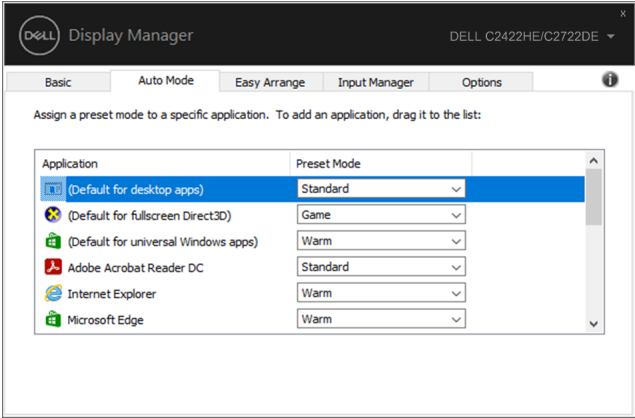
DELL Display Manager

DELL C2422HE/C2722DE

x

Basic | Auto Mode | Easy Arrange | Input Manager | Options

Assign a preset mode to a specific application. To add an application, drag it to the list:

| Application | Preset Mode |
|---|---|
| (Default for desktop apps) | Standard |
| (Default for fullscreen Direct3D) | Game |
| (Default for universal Windows apps) | Warm |
| Adobe Acrobat Reader DC | Standard |
| Internet Explorer | Warm |
| Microsoft Edge | Warm |